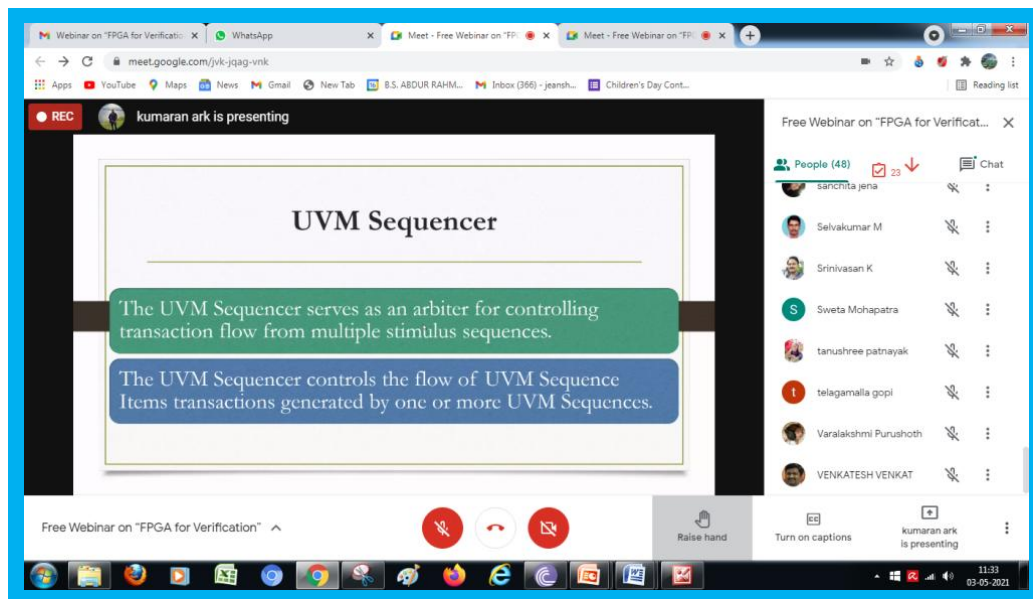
Webinar on "FPGA for Verificatio ×
WhatsApp ×
Meet - Free Webinar on "FPG ×
Meet - Free Webinar on "FP ×

meet.google.com/jvk-jqag-vnk

Apps YouTube Maps News Gmail New Tab B.S. ABDUR RAHM... Inbox (366) - jeansh... Children's Day Cont... Reading list

REC
kumaran ark is presenting

UVM Sequencer

The UVM Sequencer serves as an arbiter for controlling transaction flow from multiple stimulus sequences.

The UVM Sequencer controls the flow of UVM Sequence Items transactions generated by one or more UVM Sequences.

Free Webinar on "FPGA for Verificat... ×

People (48)
23
Chat

sanchita jena
Selvakumar M
Srinivasan K
S Sweta Mohapatra
tanushree patnayak
t telagamalla gopi
Varalakshmi Purushoth
VENKATESH VENKAT

Free Webinar on "FPGA for Verification"

Raise hand
Turn on captions
kumaran ark is presenting

11:33
03-05-2021